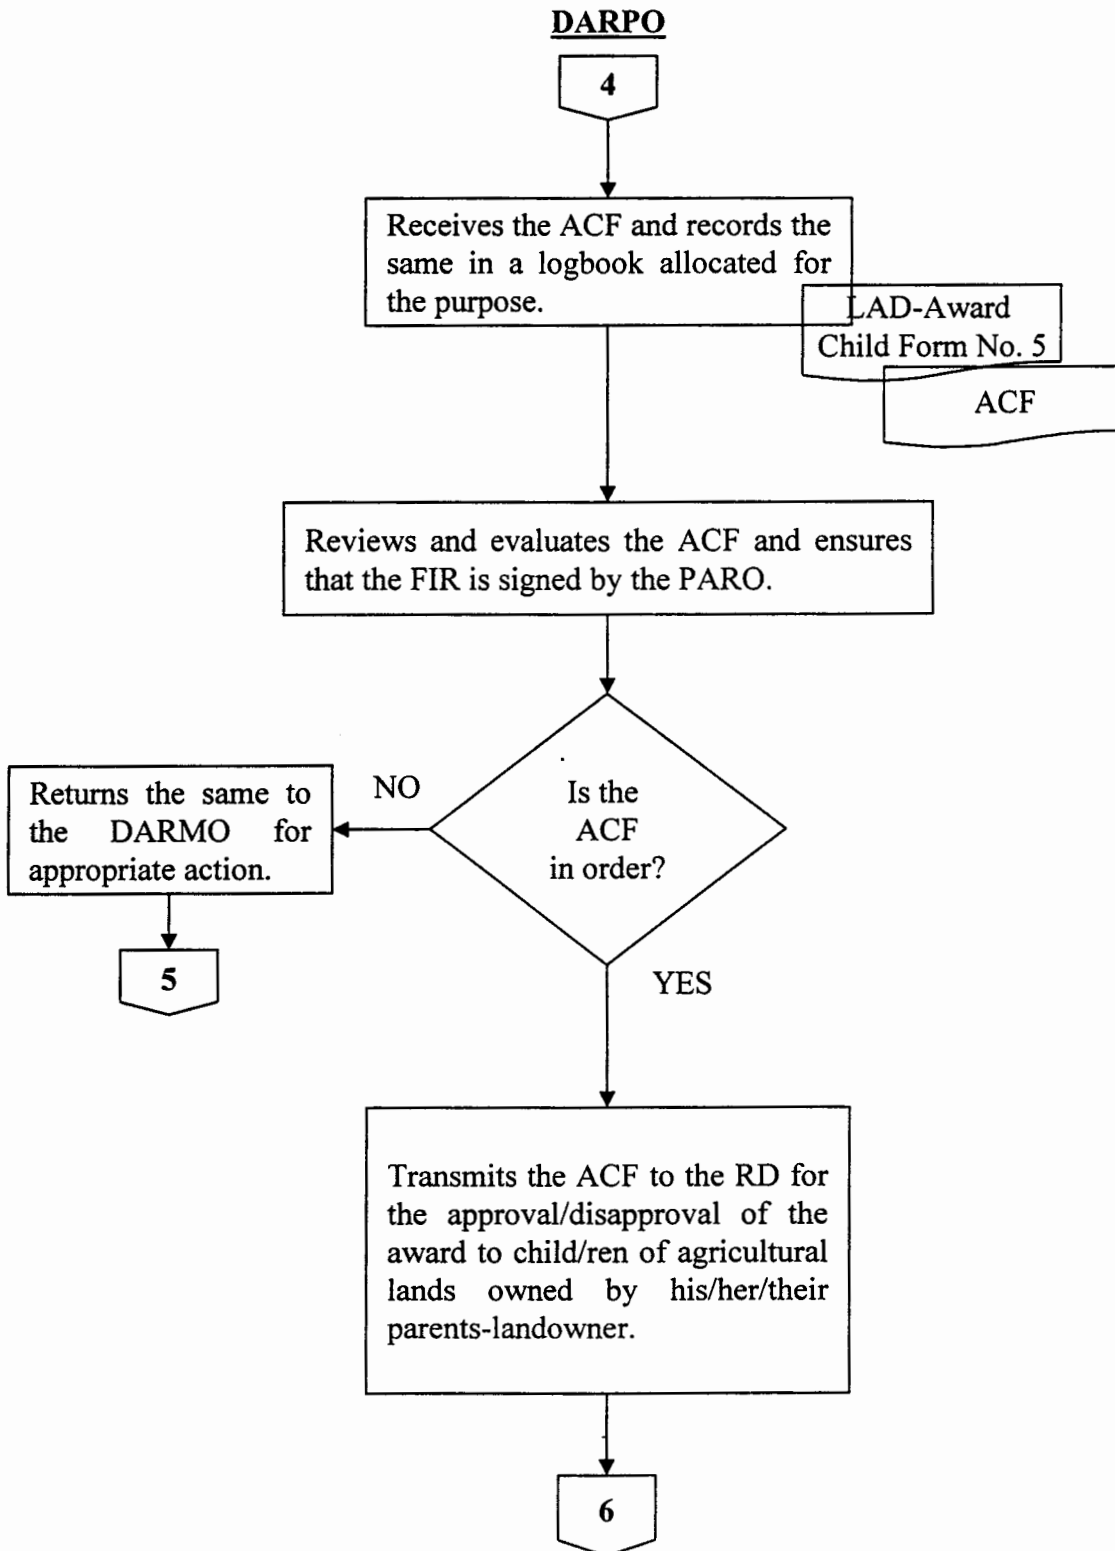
DARPO

4

Receives the ACF and records the same in a logbook allocated for the purpose.

LAD-Award Child Form No. 5

ACF

Reviews and evaluates the ACF and ensures that the FIR is signed by the PARO.

Is the ACF in order?

NO

Returns the same to the DARMO for appropriate action.

5

YES

Transmits the ACF to the RD for the approval/disapproval of the award to child/ren of agricultural lands owned by his/her/their parents-landowner.

6